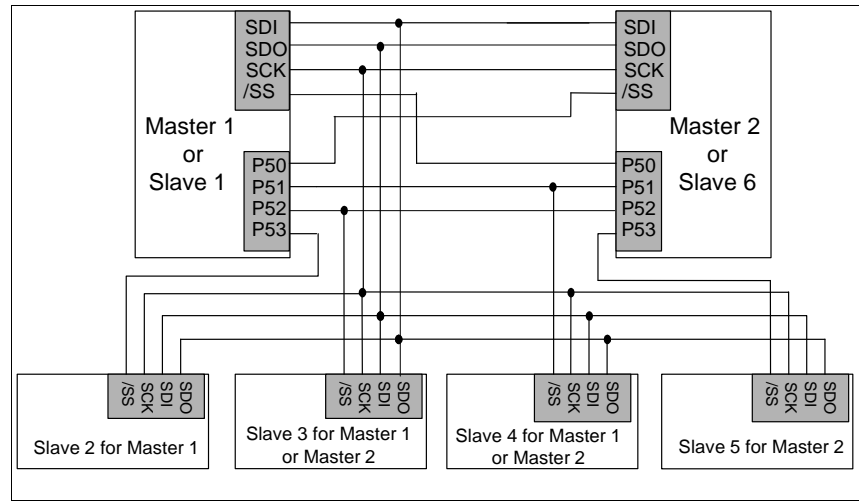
SDI
SDO
SCK
/SS

Master 1
or
Slave 1

P50
P51
P52
P53

SDI
SDO
SCK
/SS

Master 2
or
Slave 6

P50
P51
P52
P53

/SS SCK SDI SDO
Slave 2 for Master 1

/SS SCK SDI SDO
Slave 3 for Master 1 or Master 2

/SS SCK SDI SDO
Slave 4 for Master 1 or Master 2

/SS SCK SDI SDO
Slave 5 for Master 2